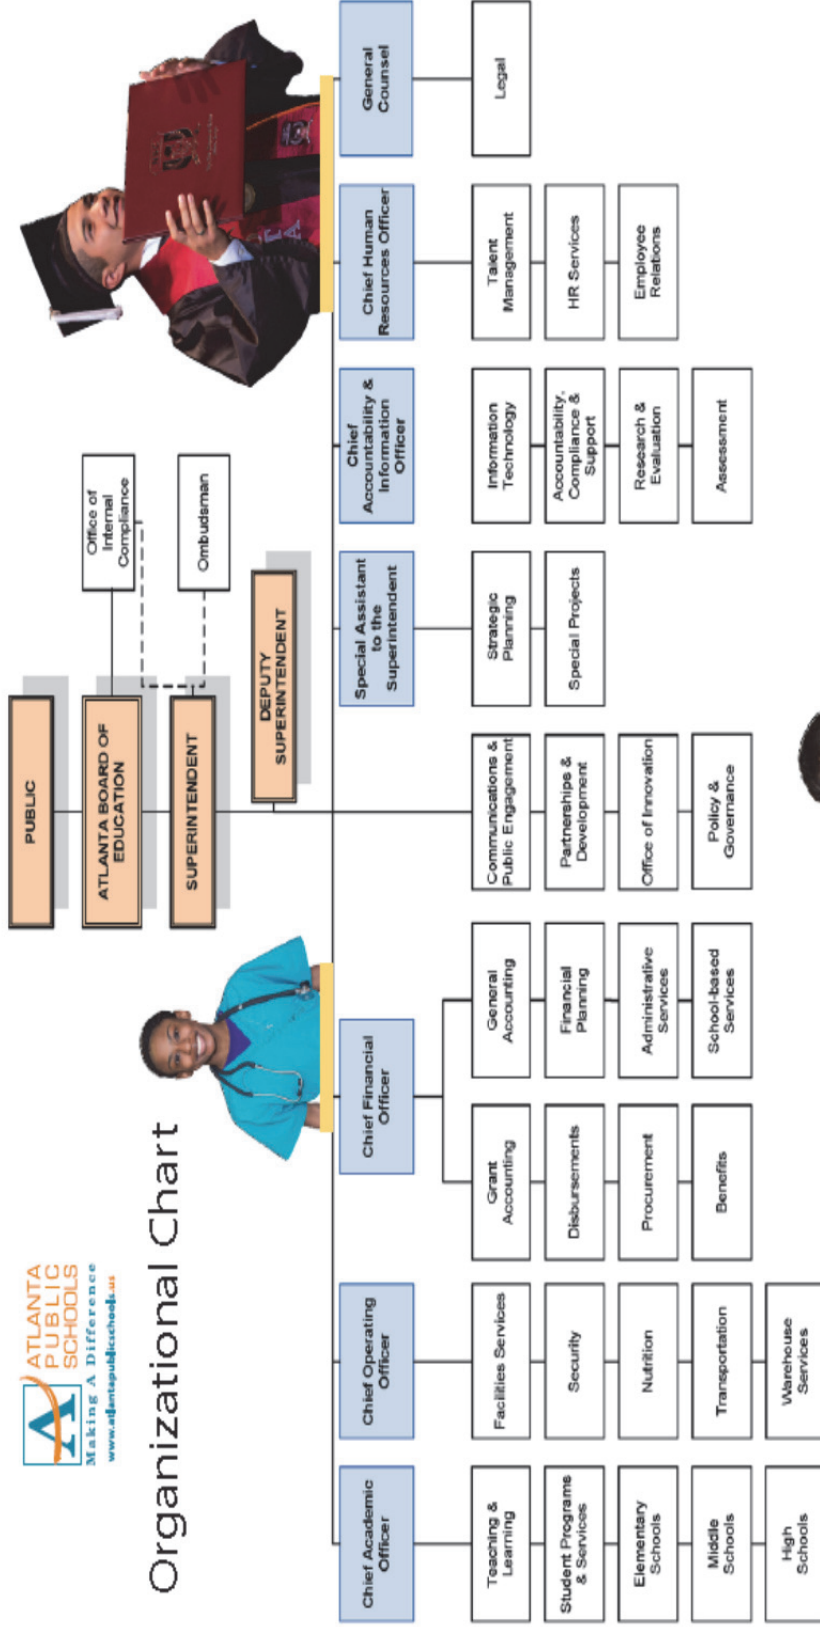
ATLANTA PUBLIC SCHOOLS
Making A Difference
www.atlantapublicschools.us

Organizational Chart

PUBLIC

ATLANTA BOARD OF EDUCATION

Office of Internal Compliance

SUPERINTENDENT

Ombudsman

DEPUTY SUPERINTENDENT

Chief Academic Officer
Teaching & Learning
Student Programs & Services
Elementary Schools
Middle Schools
High Schools

Chief Operating Officer
Facilities Services
Security
Nutrition
Transportation
Warehouse Services

Chief Financial Officer
Grant Accounting
Disbursements
Procurement
Benefits
General Accounting
Financial Planning
Administrative Services
School-based Services

Communications & Public Engagement
Partnerships & Development
Office of Innovation
Policy & Governance

Special Assistant to the Superintendent
Strategic Planning
Special Projects

Chief Accountability & Information Officer
Information Technology
Accountability, Compliance & Support
Research & Evaluation
Assessment

Chief Human Resources Officer
Talent Management
HR Services
Employee Relations

General Counsel
Legal